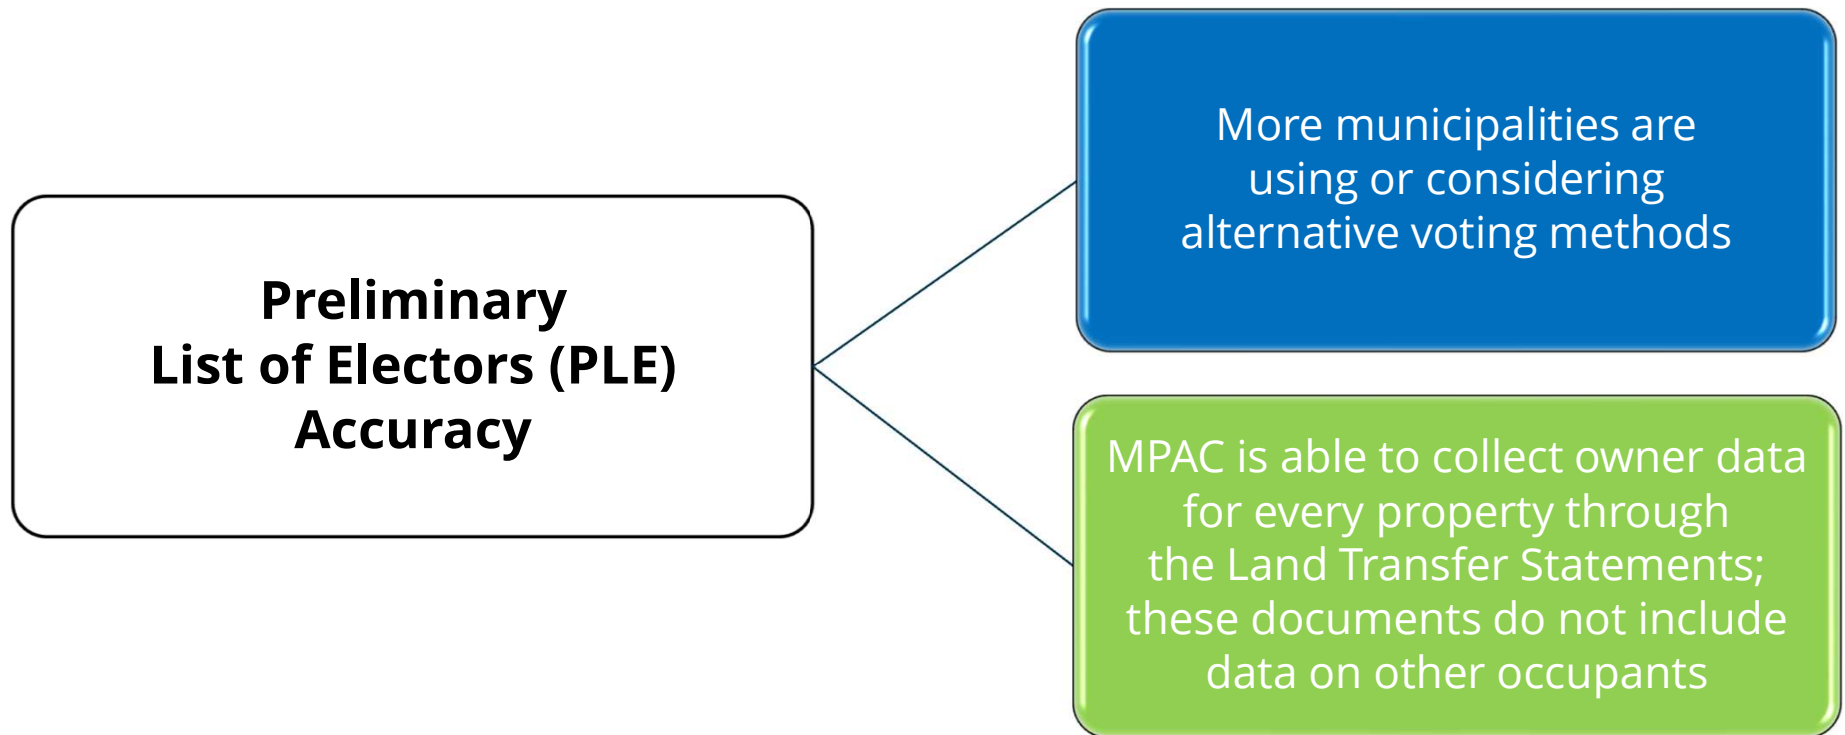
Preliminary
List of Electors (PLE)
Accuracy

More municipalities are using or considering alternative voting methods

MPAC is able to collect owner data for every property through the Land Transfer Statements; these documents do not include data on other occupants